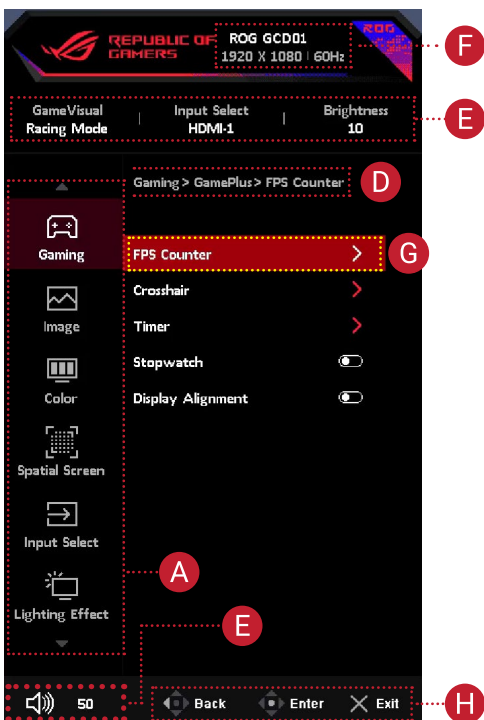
REPUBLIC OF GAMERS

ROG GCD01
1920 X 1080 | 60Hz

ROG

F

| GameVisual | Input Select | Brightness |
|---|---|---|
| Racing Mode | HDMI-1 | 10 |

E

Gaming > GamePlus > FPS Counter

D

Gaming

Image

Color

Spatial Screen

Input Select

Lighting Effect

FPS Counter

G

Crosshair

Timer

Stopwatch

Display Alignment

A

E

50

Back

Enter

Exit

H